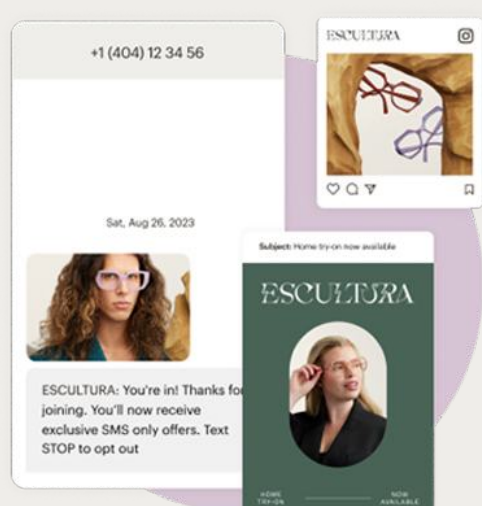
+1 (404) 12 34 56

Sat, Aug 26, 2023

ESCULTURA: You're in! Thanks fo joining. You'll now receive exclusive SMS only offers. Text STOP to opt out

ESCULTURA

Subject: Home try-on now available

ESCULTURA

HOME TRY-ON

NOW AVAILABLE